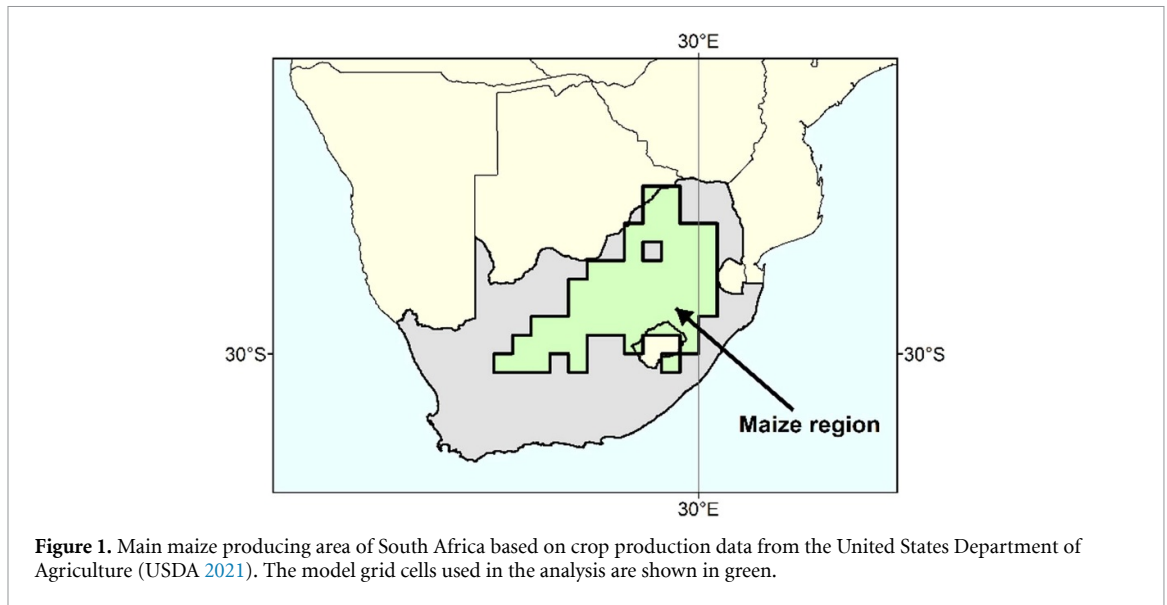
30°E

30°S

30°S

Maize region

30°E

**Figure 1.** Main maize producing area of South Africa based on crop production data from the United States Department of Agriculture (USDA 2021). The model grid cells used in the analysis are shown in green.